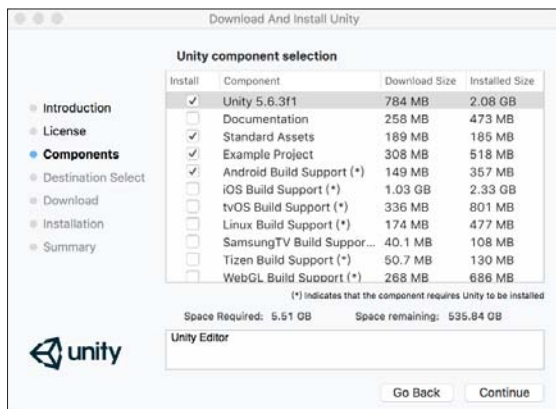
Download And Install Unity

Unity component selection

Introduction
License
Components
Destination Select
Download
Installation
Summary

| Install | Component | Download Size | Installed Size |
|---|---|---|---|
| ✓ | Unity 5.6.3f1 | 784 MB | 2.08 GB |
| | Documentation | 258 MB | 473 MB |
| ✓ | Standard Assets | 189 MB | 185 MB |
| ✓ | Example Project | 308 MB | 518 MB |
| ✓ | Android Build Support (*) | 149 MB | 357 MB |
| | iOS Build Support (*) | 1.03 GB | 2.33 GB |
| | tvOS Build Support (*) | 336 MB | 801 MB |
| | Linux Build Support (*) | 174 MB | 477 MB |
| | SamsungTV Build Suppor... | 40.1 MB | 108 MB |
| | Tizen Build Support (*) | 50.7 MB | 130 MB |
| | WebGL Build Support (*) | 268 MB | 686 MB |

(*) Indicates that the component requires Unity to be installed

Space Required: 5.51 GB Space remaining: 535.84 GB

unity

Unity Editor

Go Back Continue